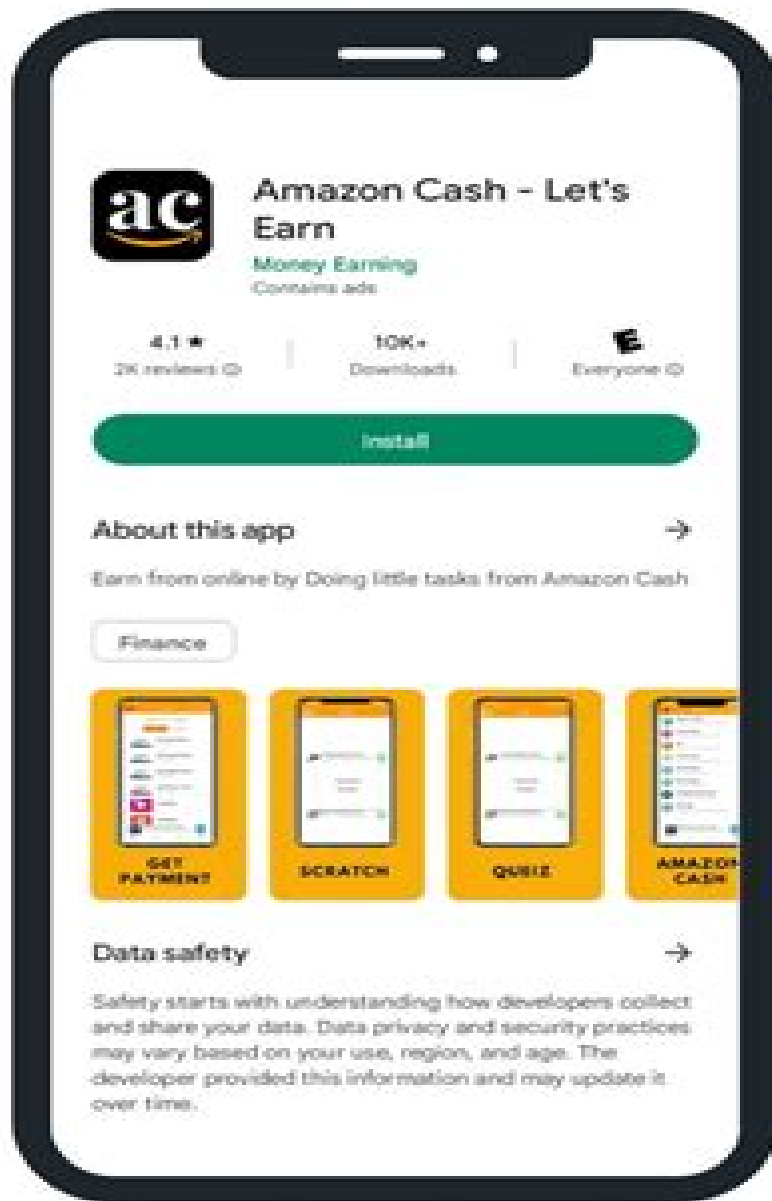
ac

Amazon Cash - Let's Earn
Money Earning
Contains ads

4.1 ★
2K reviews ⓘ

10K+
Downloads

E
Everyone ⓘ

Install

About this app →

Earn from online by Doing little tasks from Amazon Cash

Finance

GET PAYMENT

SCRATCH

QUIZ

AMAZON CASH

Data safety →

Safety starts with understanding how developers collect and share your data. Data privacy and security practices may vary based on your use, region, and age. The developer provided this information and may update it over time.